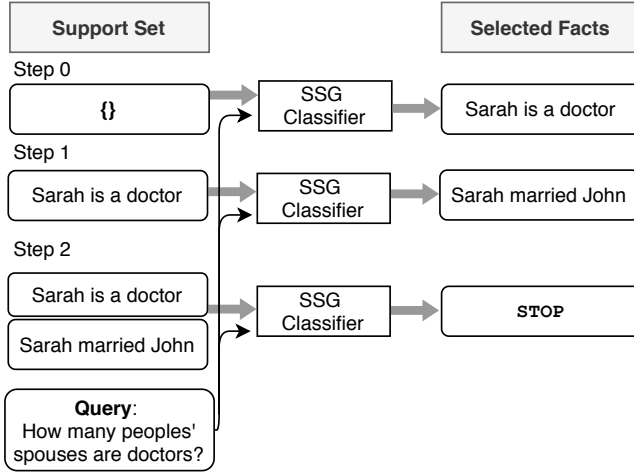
Support Set

Selected Facts

Step 0

{}

SSG Classifier

Sarah is a doctor

Step 1

Sarah is a doctor

SSG Classifier

Sarah married John

Step 2

Sarah is a doctor

Sarah married John

SSG Classifier

STOP

**Query**: How many peoples' spouses are doctors?